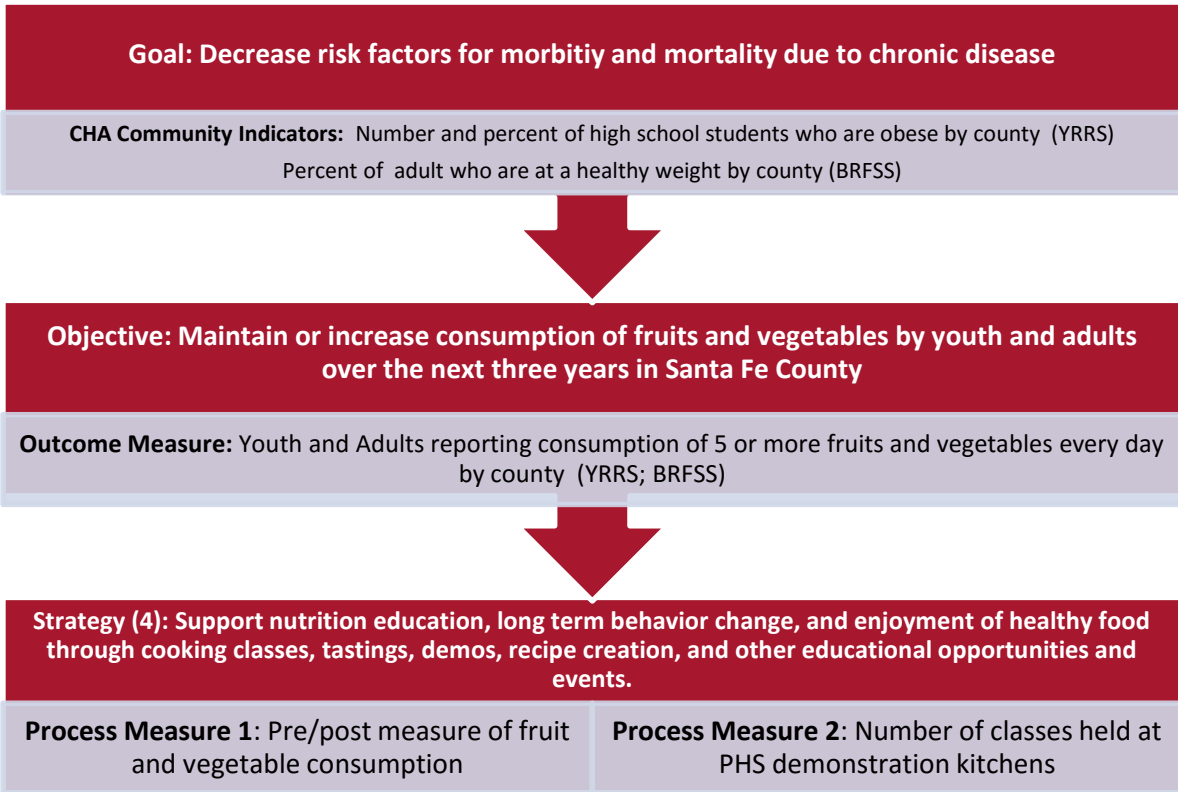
Goal: Decrease risk factors for morbitiy and mortality due to chronic disease

CHA Community Indicators: Number and percent of high school students who are obese by county (YRRS)
Percent of adult who are at a healthy weight by county (BRFSS)

Objective: Maintain or increase consumption of fruits and vegetables by youth and adults over the next three years in Santa Fe County

Outcome Measure: Youth and Adults reporting consumption of 5 or more fruits and vegetables every day by county (YRRS; BRFSS)

Strategy (4): Support nutrition education, long term behavior change, and enjoyment of healthy food through cooking classes, tastings, demos, recipe creation, and other educational opportunities and events.

Process Measure 1: Pre/post measure of fruit and vegetable consumption

Process Measure 2: Number of classes held at PHS demonstration kitchens